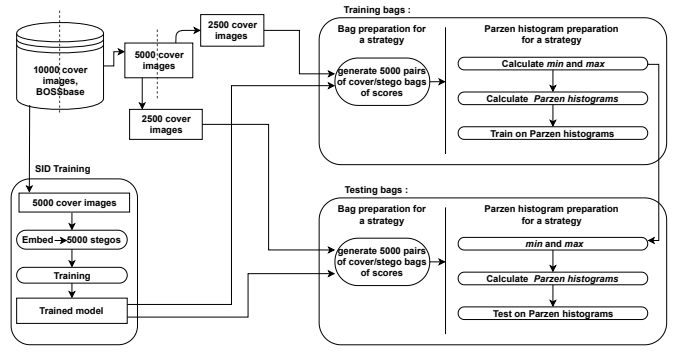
10000 cover images, BOSSbase

5000 cover images

2500 cover images

2500 cover images

Training bags :

Bag preparation for a strategy

generate 5000 pairs of cover/stego bags of scores

Parzen histogram preparation for a strategy

Calculate *min* and *max*

Calculate *Parzen histograms*

Train on Parzen histograms

SID Training

5000 cover images

Embed → 5000 stegos

Training

Trained model

Testing bags :

Bag preparation for a strategy

generate 5000 pairs of cover/stego bags of scores

Parzen histogram preparation for a strategy

*min* and *max*

Calculate *Parzen histograms*

Test on Parzen histograms